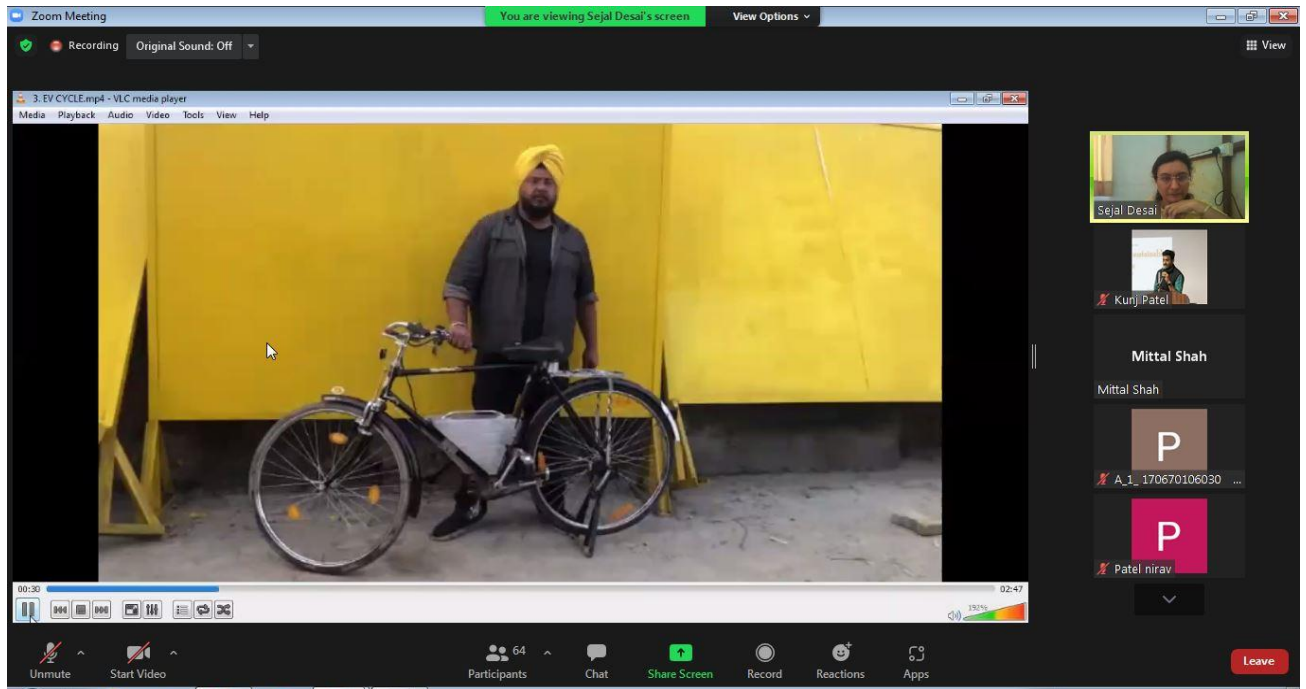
Zoom Meeting
You are viewing Sejal Desai's screen
View Options
Recording
Original Sound: Off
View
3. EV CYCLE.mp4 - VLC media player
Media Playback Audio Video Tools View Help
00:30
02:47
192%
Sejal Desai
Kunj Patel
Mittal Shah
Mittal Shah
P
A_1_ 170670106030 ...
P
Patel nirav
Unmute
Start Video
64
Participants
Chat
Share Screen
Record
Reactions
Apps
Leave